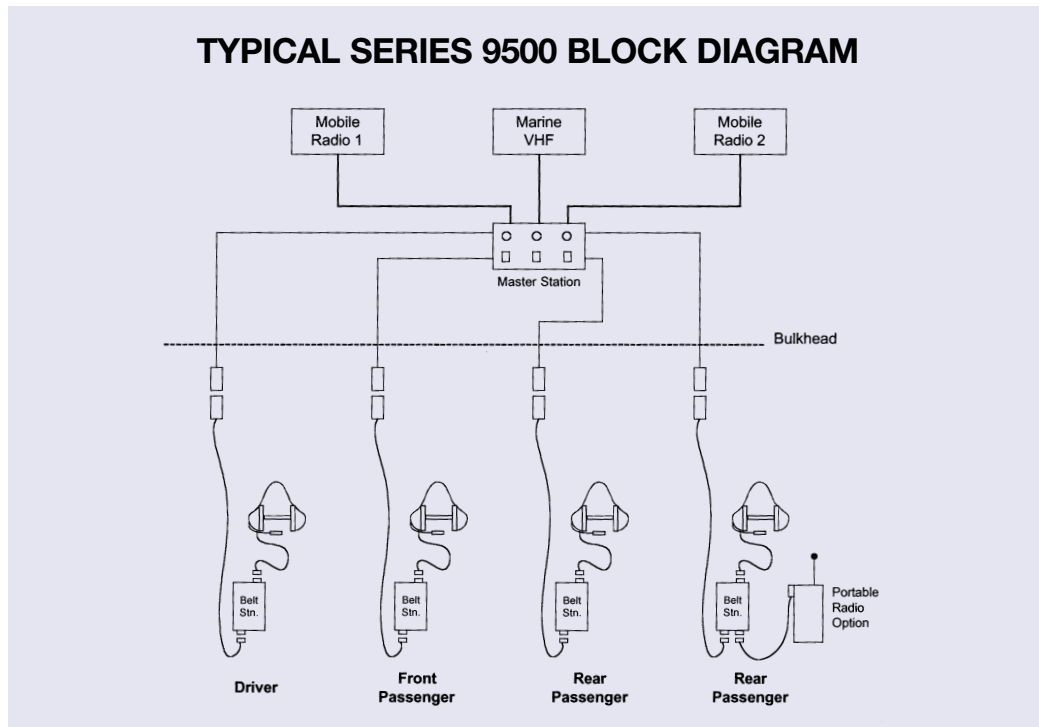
TYPICAL SERIES 9500 BLOCK DIAGRAM

Mobile Radio 1

Marine VHF

Mobile Radio 2

Master Station

Bulkhead

Belt Stn.

Belt Stn.

Belt Stn.

Belt Stn.

Portable Radio Option

Driver

Front Passenger

Rear Passenger

Rear Passenger